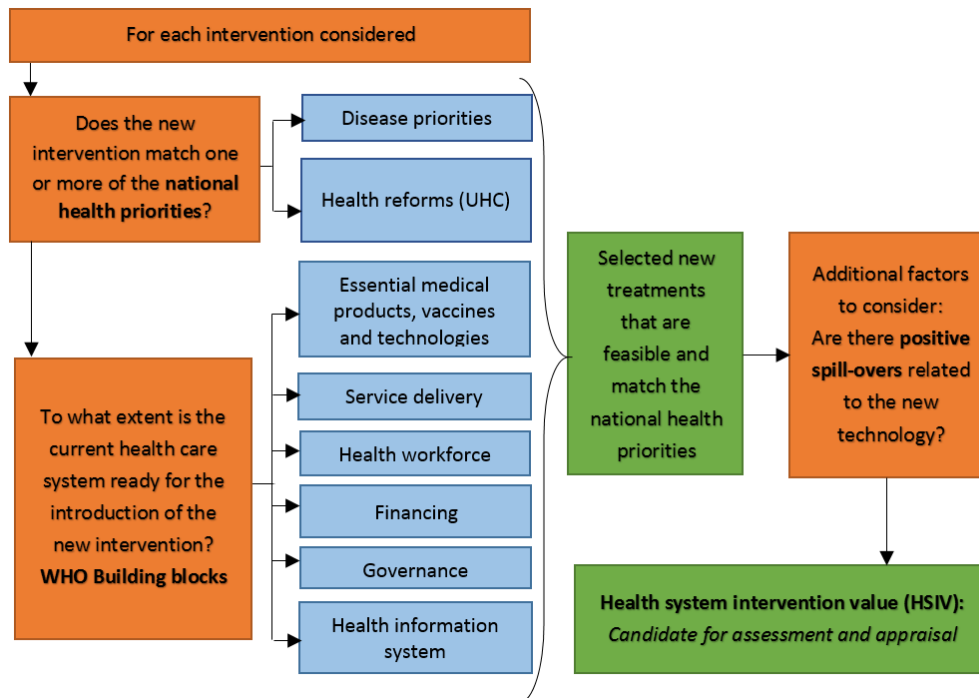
For each intervention considered

Does the new intervention match one or more of the **national health priorities**?

Disease priorities

Health reforms (UHC)

To what extent is the current health care system ready for the introduction of the new intervention? **WHO Building blocks**

Essential medical products, vaccines and technologies

Service delivery

Health workforce

Financing

Governance

Health information system

Selected new treatments that are feasible and match the national health priorities

Additional factors to consider: Are there **positive spill-overs** related to the new technology?

**Health system intervention value (HSIV):** *Candidate for assessment and appraisal*